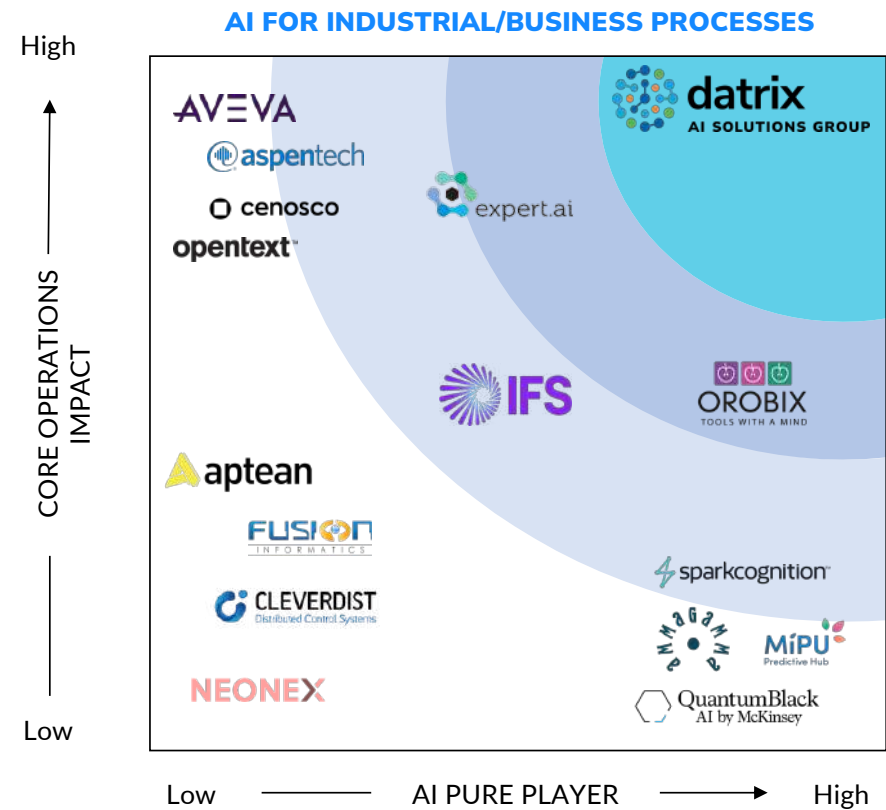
AI FOR INDUSTRIAL/BUSINESS PROCESSES

High

CORE OPERATIONS IMPACT

Low

AVEVA
aspentech
cenosco
opentext
expert.ai
datrix
AI SOLUTIONS GROUP
IFS
OROBIX
TOOLS WITH A MIND
aptean
FUSION
INFORMATICS
CLEVERDIST
Distributed Control Systems
NEONEX
sparkcognition
AMMAGAMMA
MIPU
Predictive Hub
QuantumBlack
AI by McKinsey

Low AI PURE PLAYER High